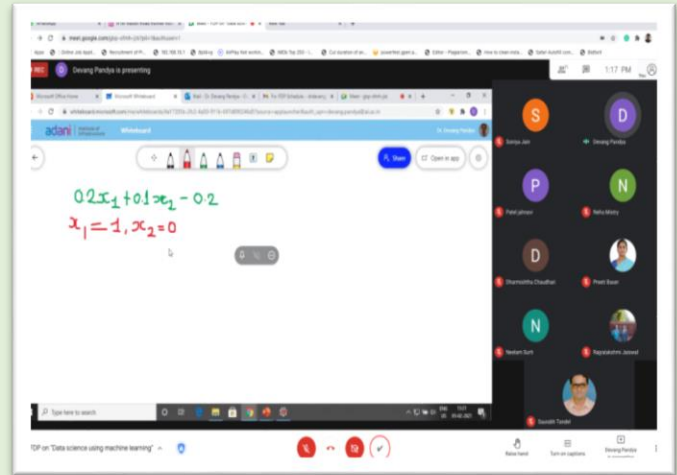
meet.google.com

REC D Devang Pandya is presenting

1:17 PM

Microsoft Office Home Microsoft Whiteboard

adani Whiteboard

Share Open in app

$0.2x_1 + 0.1x_2 - 0.2$

$x_1 = -1, x_2 = 0$

S D
Soniya Jain Devang Pandya

P N
Palak jotwani Neha Mistry

D
Dharmistha Chaudhari Preeti Barot

N
Neelam Gurti Rajalakshmi Jaiswal

Saurabh Tandel

Type here to search

FDP on "Data science using machine learning"

Raise hand Turn on captions Devang Pandya